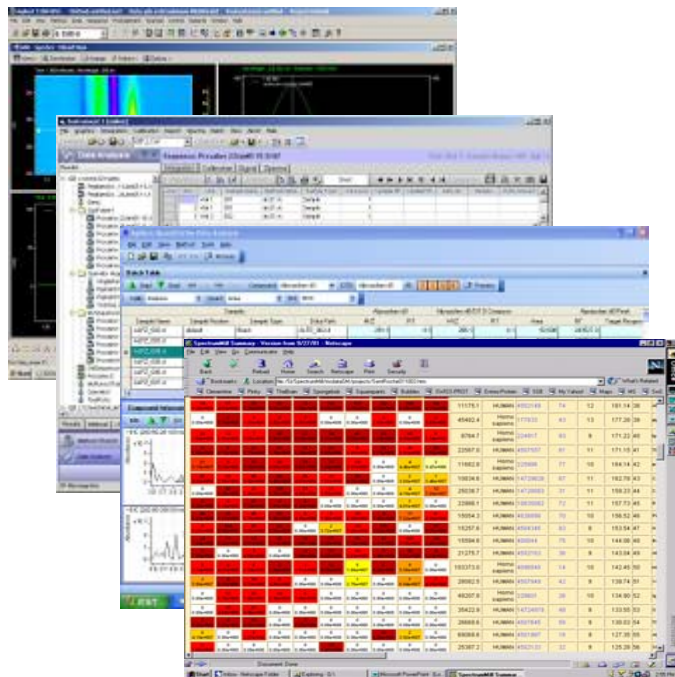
Data Analysis

Batch Table

Compound Information

SpectrumMill Summary - Version from 9/27/01 - Netscape

File Edit View Go Communicator Help

Back Forward Reload Home Search Netscape Print Security

Bookmarks Location: What's Related

| 11175.1 | HUMAN | 4502149 | 74 | 12 | 181.14 | 36 |
|---|---|---|---|---|---|---|
| 45402.4 | Homo sapiens | 177835 | 43 | 13 | 177.26 | 36 |
| 8764.7 | HUMAN | 224917 | 63 | 8 | 171.22 | 45 |
| 22567.0 | HUMAN | 4557237 | 61 | 11 | 171.15 | 41 |
| 11662.8 | HUMAN | 225988 | 77 | 10 | 164.14 | 42 |
| 10634.6 | HUMAN | 14728839 | 67 | 11 | 162.76 | 43 |
| 29239.7 | HUMAN | 14728803 | 31 | 11 | 159.23 | 44 |
| 23866.1 | HUMAN | 18208562 | 72 | 11 | 157.13 | 45 |
| 10554.3 | HUMAN | 4826898 | 70 | 10 | 156.52 | 46 |
| 10257.6 | HUMAN | 4506185 | 83 | 8 | 153.54 | 47 |
| 15584.6 | HUMAN | 400844 | 76 | 10 | 144.06 | 48 |
| 21275.7 | HUMAN | 4502163 | 38 | 8 | 143.04 | 49 |
| 160373.0 | Homo sapiens | 4688849 | 14 | 10 | 142.45 | 50 |
| 26902.5 | HUMAN | 4557649 | 42 | 8 | 138.74 | 51 |
| 48207.8 | Homo sapiens | 229861 | 38 | 10 | 134.80 | 52 |
| 35422.9 | HUMAN | 14724979 | 40 | 9 | 133.55 | 53 |
| 26869.6 | HUMAN | 4557645 | 49 | 9 | 130.02 | 54 |
| 69069.6 | HUMAN | 4501987 | 19 | 9 | 127.35 | 55 |
| 25387.2 | HUMAN | 4502133 | 33 | 9 | 125.28 | 56 |

Document: Done

Start